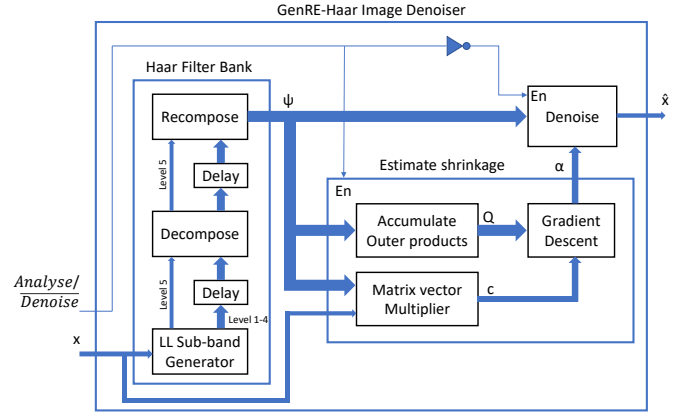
GenRE-Haar Image Denoiser

Haar Filter Bank

Recompose

ψ

En
Denoise

$\hat{x}$

Level 5

Delay

Estimate shrinkage

α

En

Decompose

Accumulate Outer products

Q

Gradient Descent

$\frac{Analyse/}{Denoise}$

Level 5

Delay

Matrix vector Multiplier

c

Level 1-4

x

LL Sub-band Generator